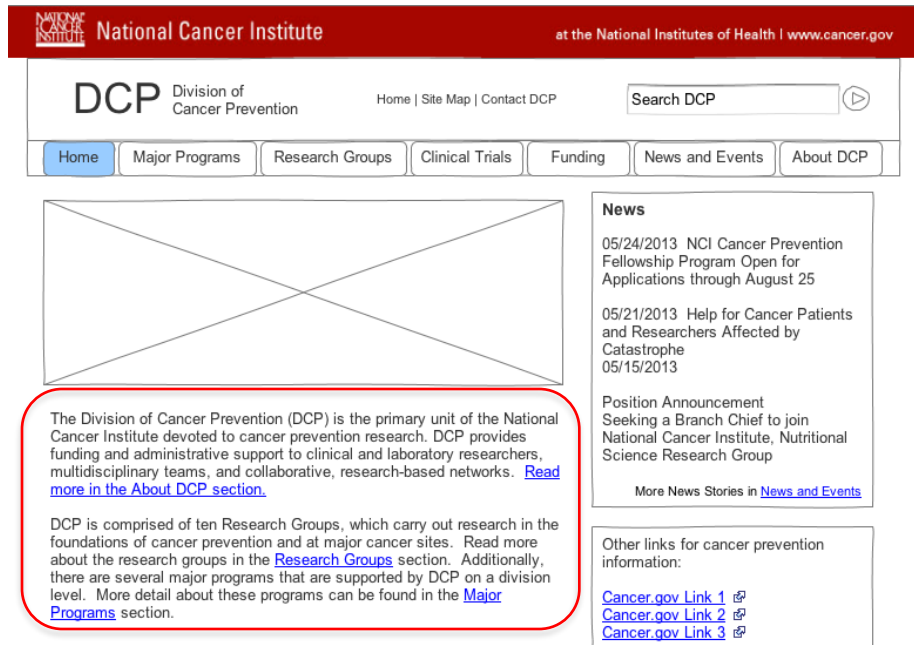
NATIONAL CANCER INSTITUTE National Cancer Institute

at the National Institutes of Health | www.cancer.gov

DCP Division of Cancer Prevention

Home | Site Map | Contact DCP

Search DCP

Home
Major Programs
Research Groups
Clinical Trials
Funding
News and Events
About DCP

The Division of Cancer Prevention (DCP) is the primary unit of the National Cancer Institute devoted to cancer prevention research. DCP provides funding and administrative support to clinical and laboratory researchers, multidisciplinary teams, and collaborative, research-based networks. Read more in the About DCP section.

DCP is comprised of ten Research Groups, which carry out research in the foundations of cancer prevention and at major cancer sites. Read more about the research groups in the Research Groups section. Additionally, there are several major programs that are supported by DCP on a division level. More detail about these programs can be found in the Major Programs section.

News

05/24/2013 NCI Cancer Prevention Fellowship Program Open for Applications through August 25

05/21/2013 Help for Cancer Patients and Researchers Affected by Catastrophe
05/15/2013

Position Announcement Seeking a Branch Chief to join National Cancer Institute, Nutritional Science Research Group

More News Stories in News and Events

Other links for cancer prevention information:

Cancer.gov Link 1
Cancer.gov Link 2
Cancer.gov Link 3